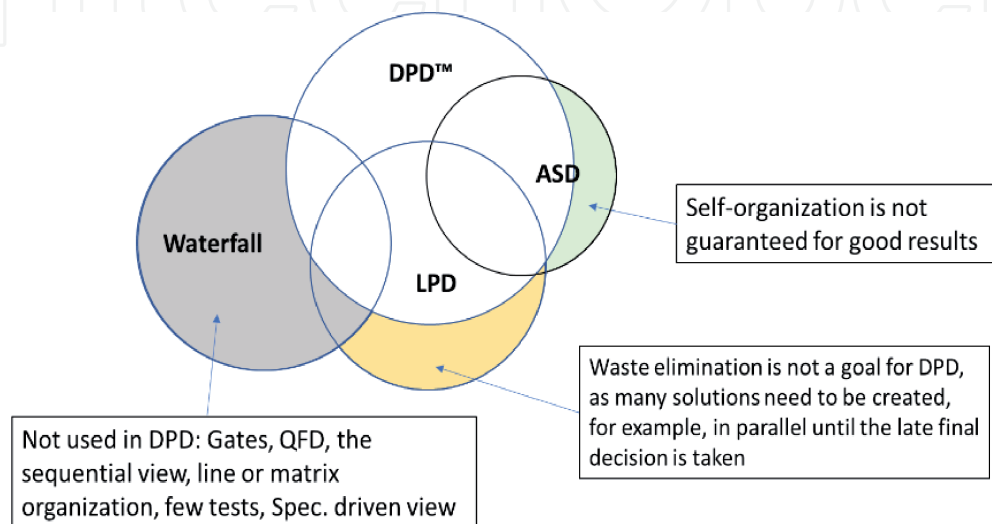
DPD™

ASD

Waterfall

LPD

Self-organization is not guaranteed for good results

Waste elimination is not a goal for DPD, as many solutions need to be created, for example, in parallel until the late final decision is taken

Not used in DPD: Gates, QFD, the sequential view, line or matrix organization, few tests, Spec. driven view